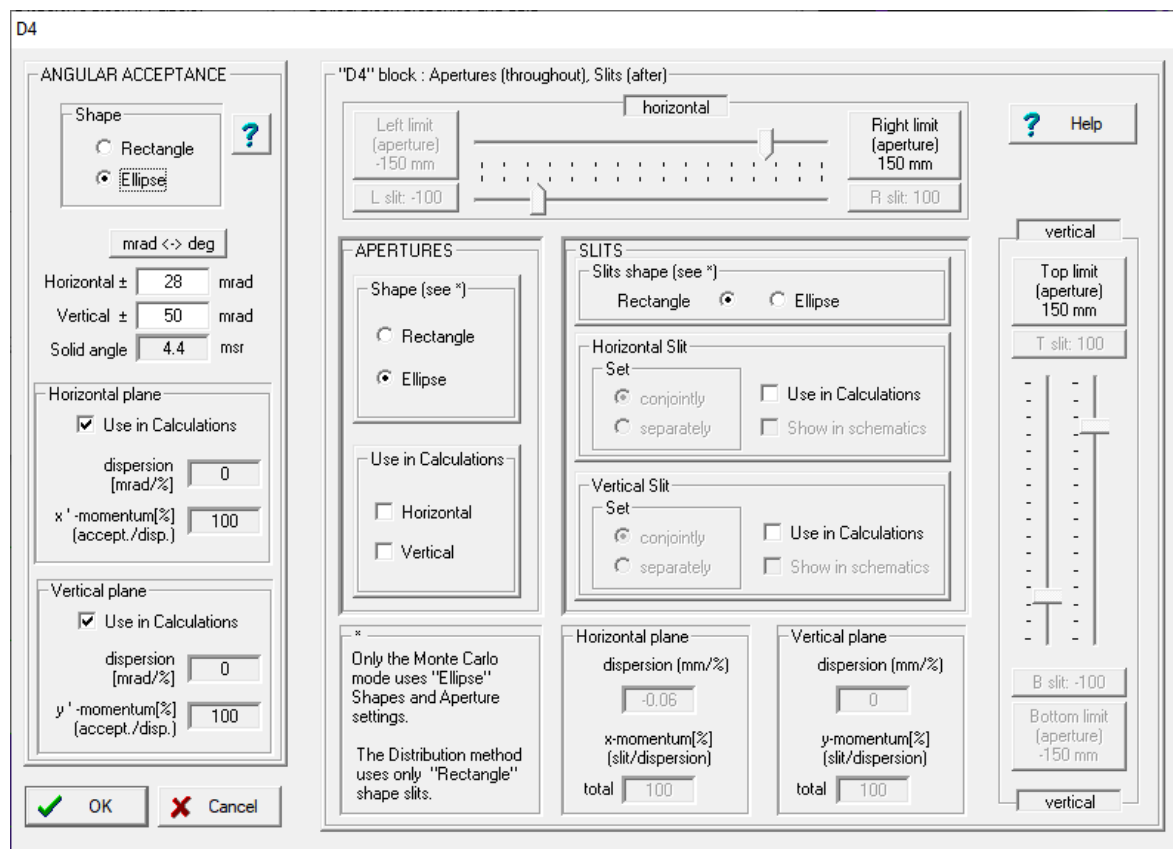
D4

ANGULAR ACCEPTANCE

Shape
Rectangle
Ellipse

?

mrad <-> deg

Horizontal ± 28 mrad
Vertical ± 50 mrad
Solid angle 4.4 msr

Horizontal plane
Use in Calculations
dispersion [mrad/%] 0
x '-momentum[%] (accept./disp.) 100

Vertical plane
Use in Calculations
dispersion [mrad/%] 0
y '-momentum[%] (accept./disp.) 100

OK
Cancel

"D4" block : Apertures (throughout), Slits (after)

horizontal

Left limit (aperture) -150 mm
L slit: -100
Right limit (aperture) 150 mm
R slit: 100

? Help

APERTURES
Shape (see *)
Rectangle
Ellipse

Use in Calculations
Horizontal
Vertical

SLITS
Slits shape (see *)
Rectangle
Ellipse

Horizontal Slit
Set
conjointly
separately
Use in Calculations
Show in schematics

Vertical Slit
Set
conjointly
separately
Use in Calculations
Show in schematics

*
Only the Monte Carlo mode uses "Ellipse" Shapes and Aperture settings.

The Distribution method uses only "Rectangle" shape slits.

Horizontal plane
dispersion (mm/%)
-0.06
x-momentum[%] (slit/dispersion)
total 100

Vertical plane
dispersion (mm/%)
0
y-momentum[%] (slit/dispersion)
total 100

vertical
Top limit (aperture) 150 mm
T slit: 100
B slit: -100
Bottom limit (aperture) -150 mm
vertical